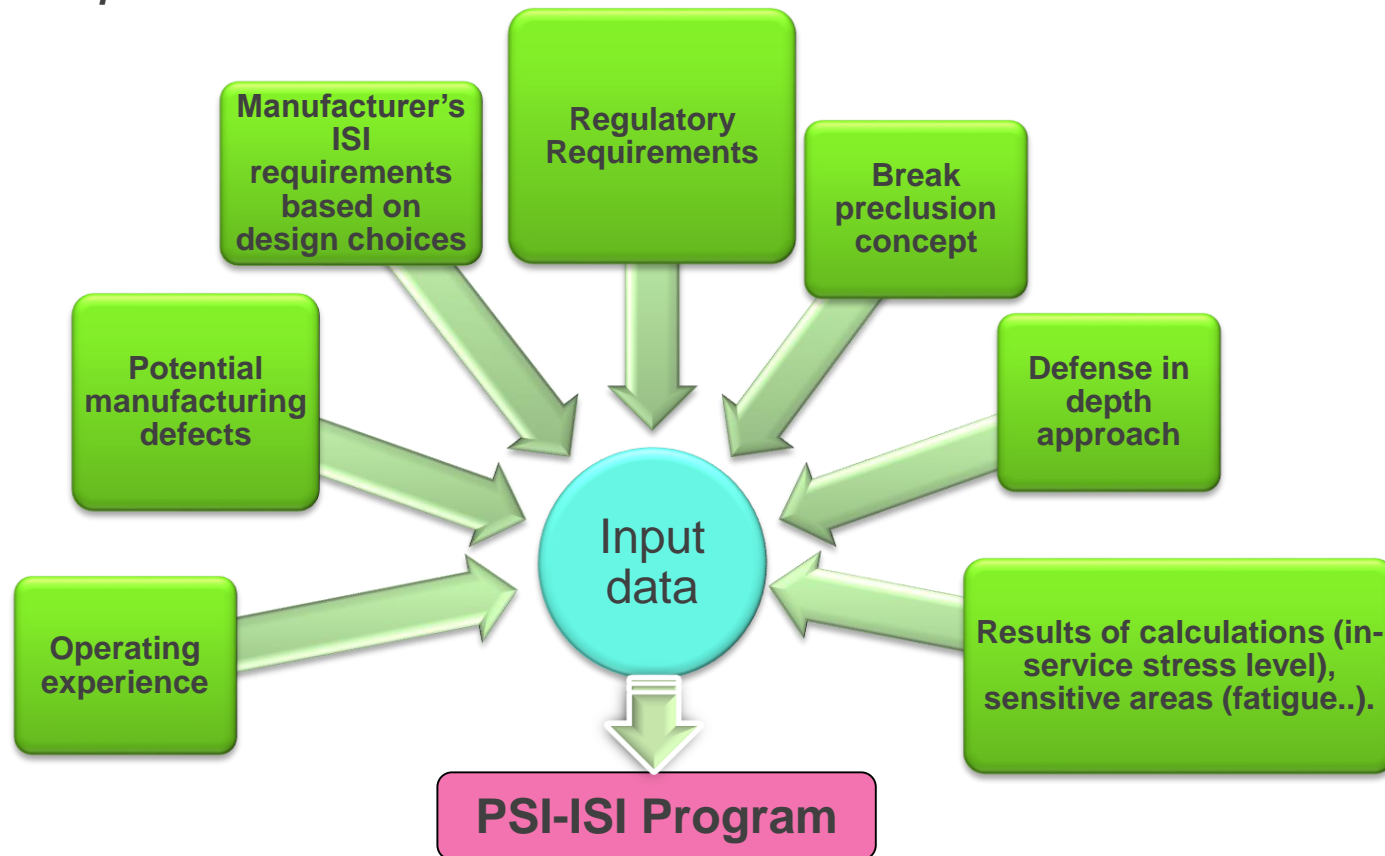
Manufacturer's ISI requirements based on design choices

Regulatory Requirements

Break preclusion concept

Potential manufacturing defects

Defense in depth approach

Input data

Operating experience

Results of calculations (in-service stress level), sensitive areas (fatigue..).

PSI-ISI Program